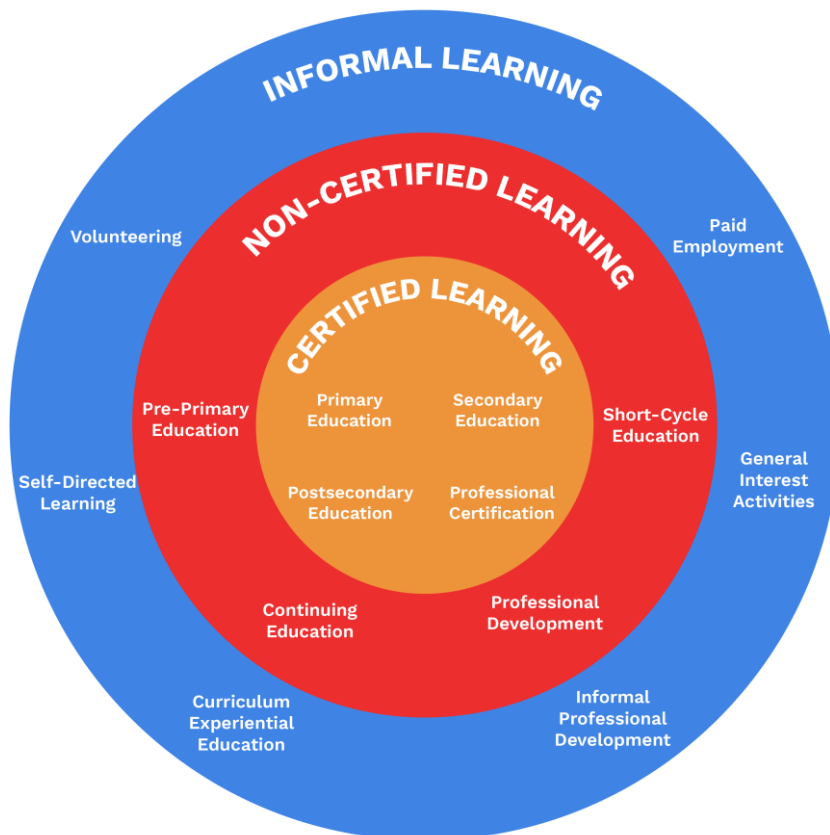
INFORMAL LEARNING

Volunteering

Paid Employment

NON-CERTIFIED LEARNING

CERTIFIED LEARNING

Pre-Primary Education

Primary Education

Secondary Education

Short-Cycle Education

Self-Directed Learning

Postsecondary Education

Professional Certification

General Interest Activities

Continuing Education

Professional Development

Curriculum Experiential Education

Informal Professional Development